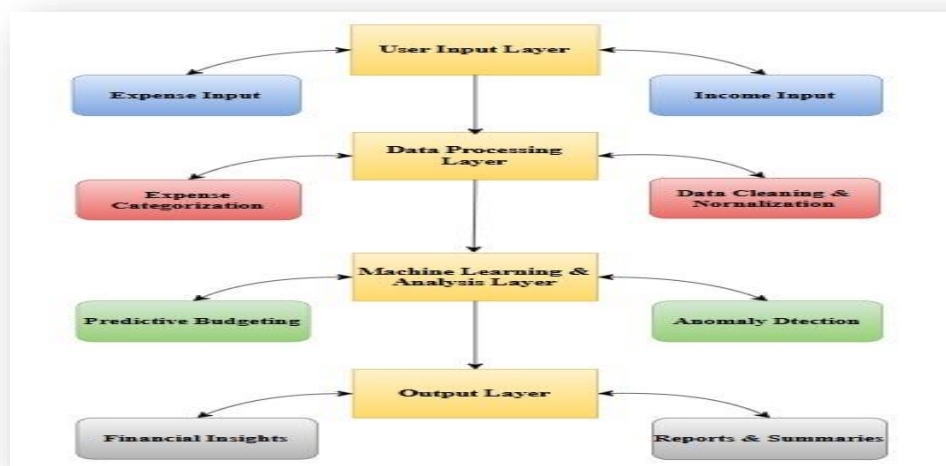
User Input Layer

Expense Input

Income Input

Data Processing Layer

Expense Categorization

Data Cleaning & Nornalization

Machine Learning & Analysis Layer

Predictive Budgeting

Anomaly Dtection

Output Layer

Financial Insights

Reports & Summaries